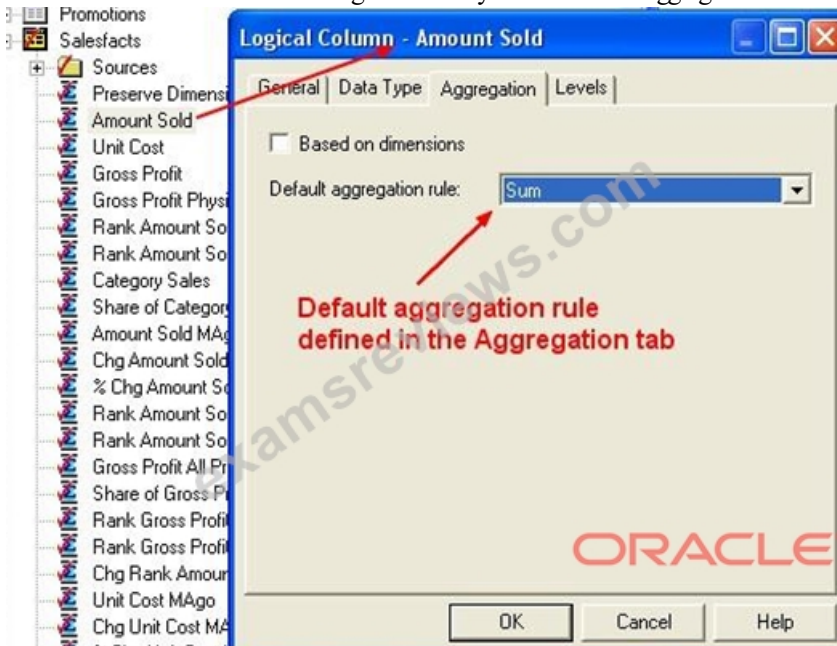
Promotions
Salesfacts
Sources
Preserve Dimensi
Amount Sold
Unit Cost
Gross Profit
Gross Profit Physi
Rank Amount So
Rank Amount So
Category Sales
Share of Categor
Amount Sold MAg
Chg Amount Sold
% Chg Amount So
Rank Amount So
Rank Amount So
Gross Profit All Pr
Share of Gross P
Rank Gross Profi
Rank Gross Profi
Chg Rank Amour
Unit Cost MAgo
Chg Unit Cost MA

Logical Column - Amount Sold

General | Data Type | Aggregation | Levels

Based on dimensions

Default aggregation rule: Sum

Default aggregation rule defined in the Aggregation tab

examsreviews.com

ORACLE

OK Cancel Help